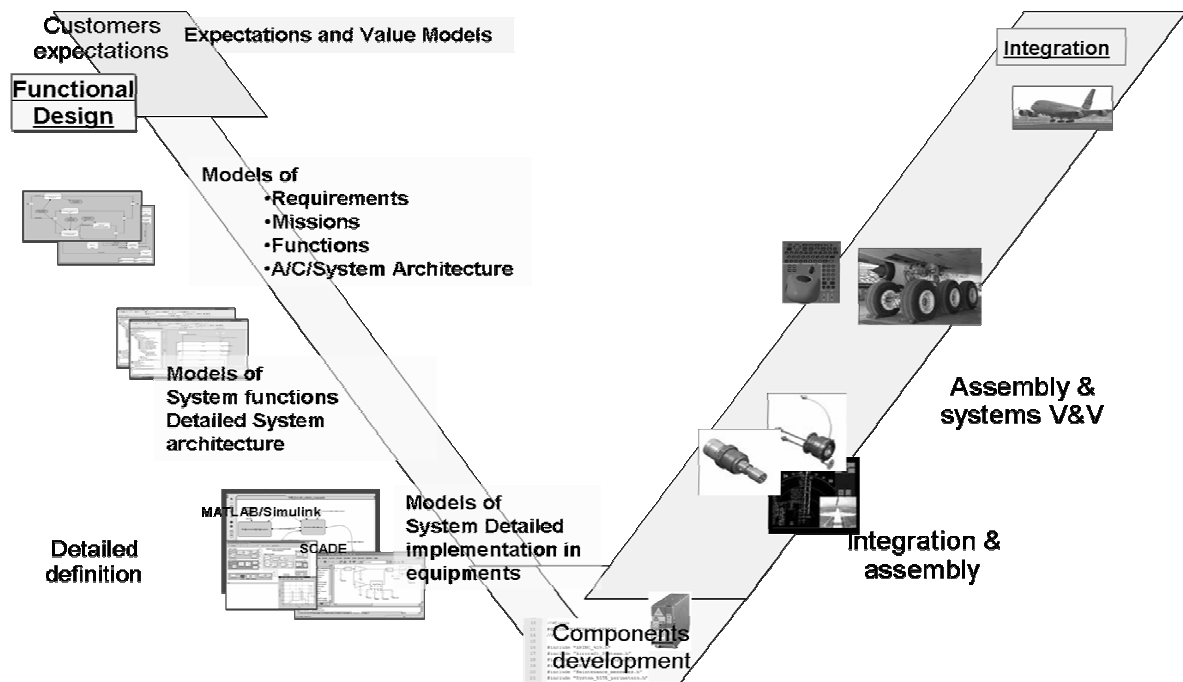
Customers expectations

Expectations and Value Models

Functional Design

Integration

Models of
•Requirements
•Missions
•Functions
•A/C/System Architecture

Models of System functions Detailed System architecture

Assembly & systems V&V

MATLAB/Simulink

SCADE

Models of System Detailed implementation in equipments

Detailed definition

Integration & assembly

Components development